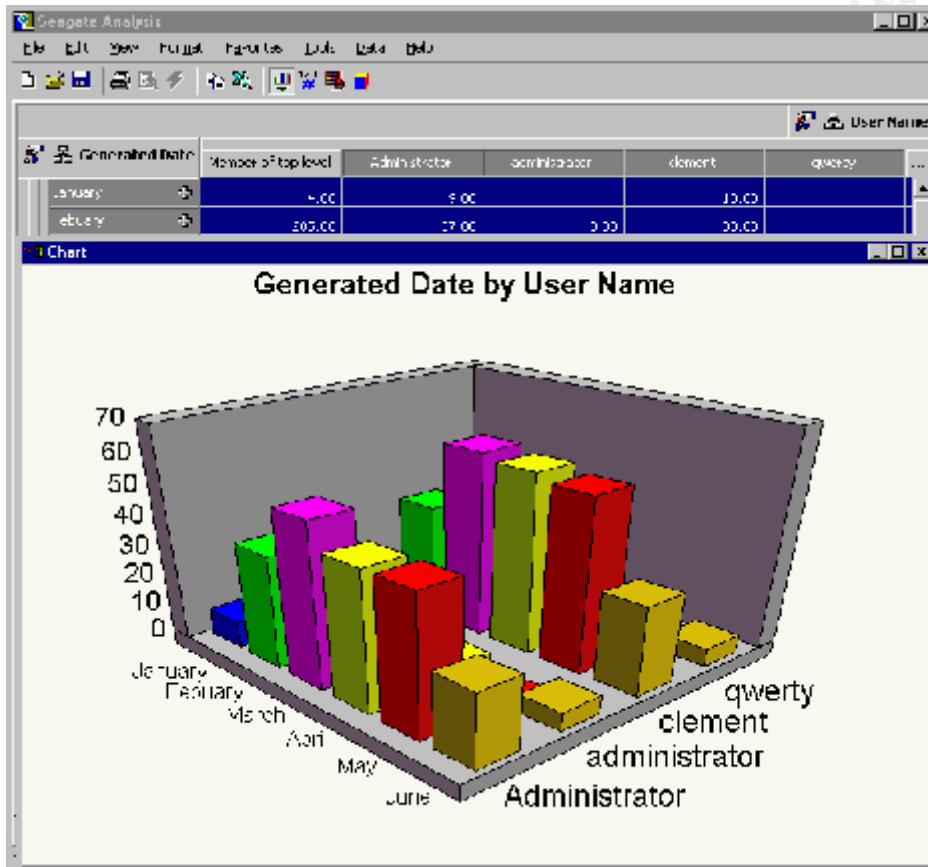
Seagate Analysis
File Edit View Format Favorites Tools Data Help
User Name
Generated Date
| Member of top level | Administrator | administrator | clement | qwerty |
|---|---|---|---|---|
| January | 4.00 | 9.00 | | 10.00 | |
| February | 305.00 | 27.00 | 0.00 | 00.00 | |
Chart
Generated Date by User Name
70
60
50
40
30
20
10
0
January
February
March
April
May
June
qwerty
clement
administrator
Administrator